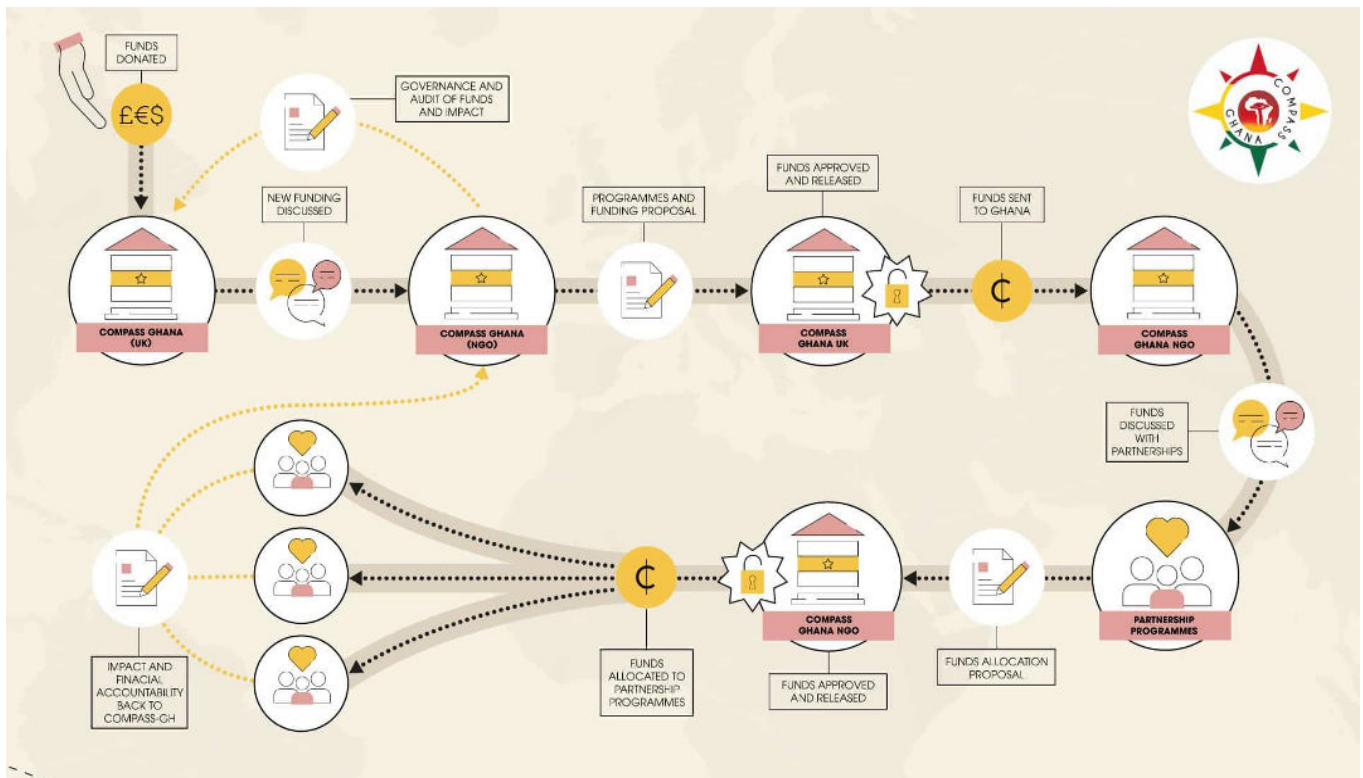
FUNDS DONATED

£€$

GOVERNANCE AND AUDIT OF FUNDS AND IMPACT

COMPASS GHANA

NEW FUNDING DISCUSSED

COMPASS GHANA (UK)

COMPASS GHANA (NGO)

PROGRAMMES AND FUNDING PROPOSAL

FUNDS APPROVED AND RELEASED

COMPASS GHANA UK

FUNDS SENT TO GHANA

₵

COMPASS GHANA NGO

FUNDS DISCUSSED WITH PARTNERSHIPS

PARTNERSHIP PROGRAMMES

FUNDS ALLOCATION PROPOSAL

COMPASS GHANA NGO

FUNDS APPROVED AND RELEASED

₵

FUNDS ALLOCATED TO PARTNERSHIP PROGRAMMES

IMPACT AND FINACIAL ACCOUNTABILITY BACK TO COMPASS-GH